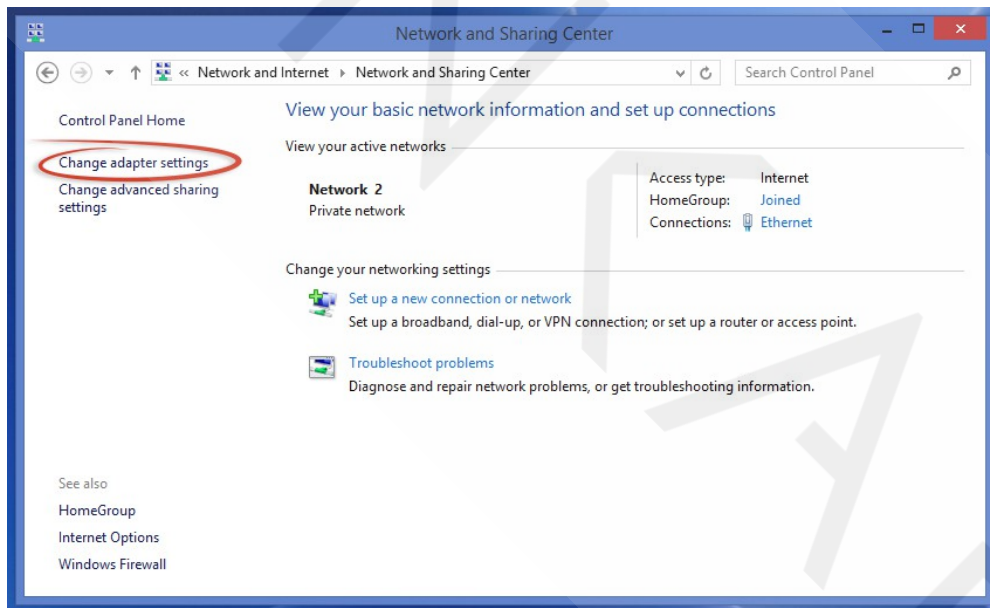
Network and Sharing Center

« Network and Internet › Network and Sharing Center

Search Control Panel

Control Panel Home

Change adapter settings

Change advanced sharing settings

View your basic network information and set up connections

View your active networks

Network 2
Private network

Access type: Internet
HomeGroup: Joined
Connections: Ethernet

Change your networking settings

Set up a new connection or network
Set up a broadband, dial-up, or VPN connection; or set up a router or access point.

Troubleshoot problems
Diagnose and repair network problems, or get troubleshooting information.

See also

HomeGroup

Internet Options

Windows Firewall